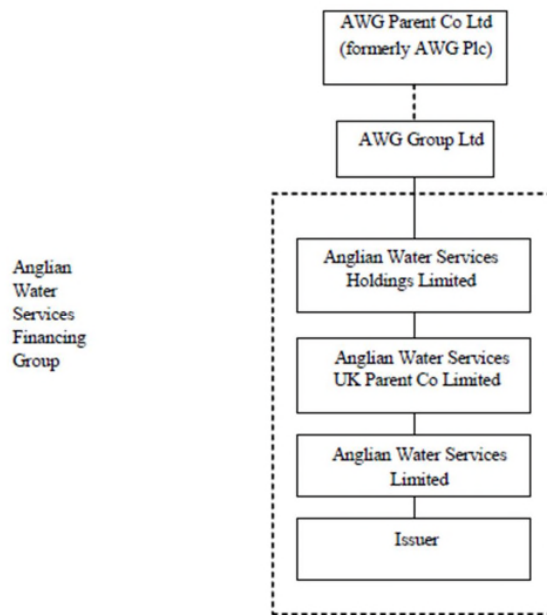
AWG Parent Co Ltd (formerly AWG Plc)

AWG Group Ltd

Anglian Water Services Financing Group

Anglian Water Services Holdings Limited

Anglian Water Services UK Parent Co Limited

Anglian Water Services Limited

Issuer